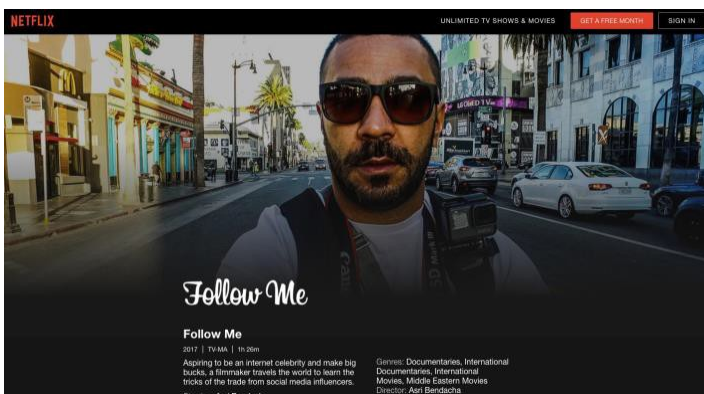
NETFLIX

UNLIMITED TV SHOWS & MOVIES

GET A FREE MONTH

SIGN IN

Follow Me

Follow Me

2017 | TV-MA | 1h 26m

Aspiring to be an internet celebrity and make big bucks, a filmmaker travels the world to learn the tricks of the trade from social media influencers.

Genres: Documentaries, International Documentaries, International Movies, Middle Eastern Movies

Director: Asri Bendacha

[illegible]